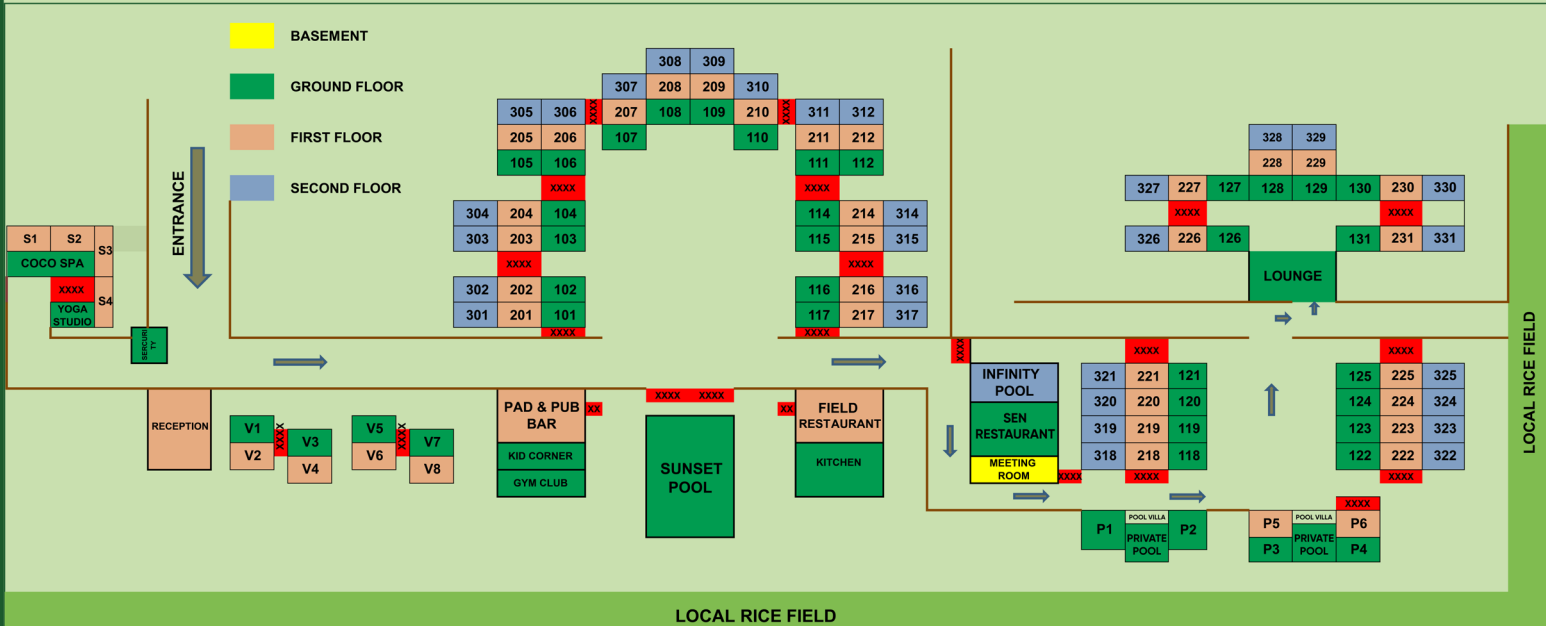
BASEMENT
GROUND FLOOR
FIRST FLOOR
SECOND FLOOR

ENTRANCE

S1 S2 S3
COCO SPA
XXXX
S4
YOGA STUDIO
SERCURITY

308 309
307 208 209 310
305 306 XXXX 207 108 109 210 XXXX 311 312
205 206 107 110 211 212
105 106 111 112
XXXX XXXX
304 204 104 114 214 314
303 203 103 115 215 315
XXXX XXXX
302 202 102 116 216 316
301 201 101 117 217 317
XXXX XXXX

328 329
228 229
327 227 127 128 129 130 230 330
XXXX XXXX
326 226 126 131 231 331
LOUNGE

RECEPTION
V1 XXXX V3
V2 V4
V5 XXXX V7
V6 V8

PAD & PUB BAR
XX
KID CORNER
GYM CLUB

XXXX XXXX
SUNSET POOL

XX
FIELD RESTAURANT
KITCHEN

XXXX
INFINITY POOL
SEN RESTAURANT
MEETING ROOM
XXXX

XXXX
321 221 121
320 220 120
319 219 119
318 218 118
XXXX

XXXX
125 225 325
124 224 324
123 223 323
122 222 322
XXXX

P1 POOL VILLA PRIVATE POOL P2
XXXX
P5 POOL VILLA PRIVATE POOL P6
P3 P4

LOCAL RICE FIELD
LOCAL RICE FIELD